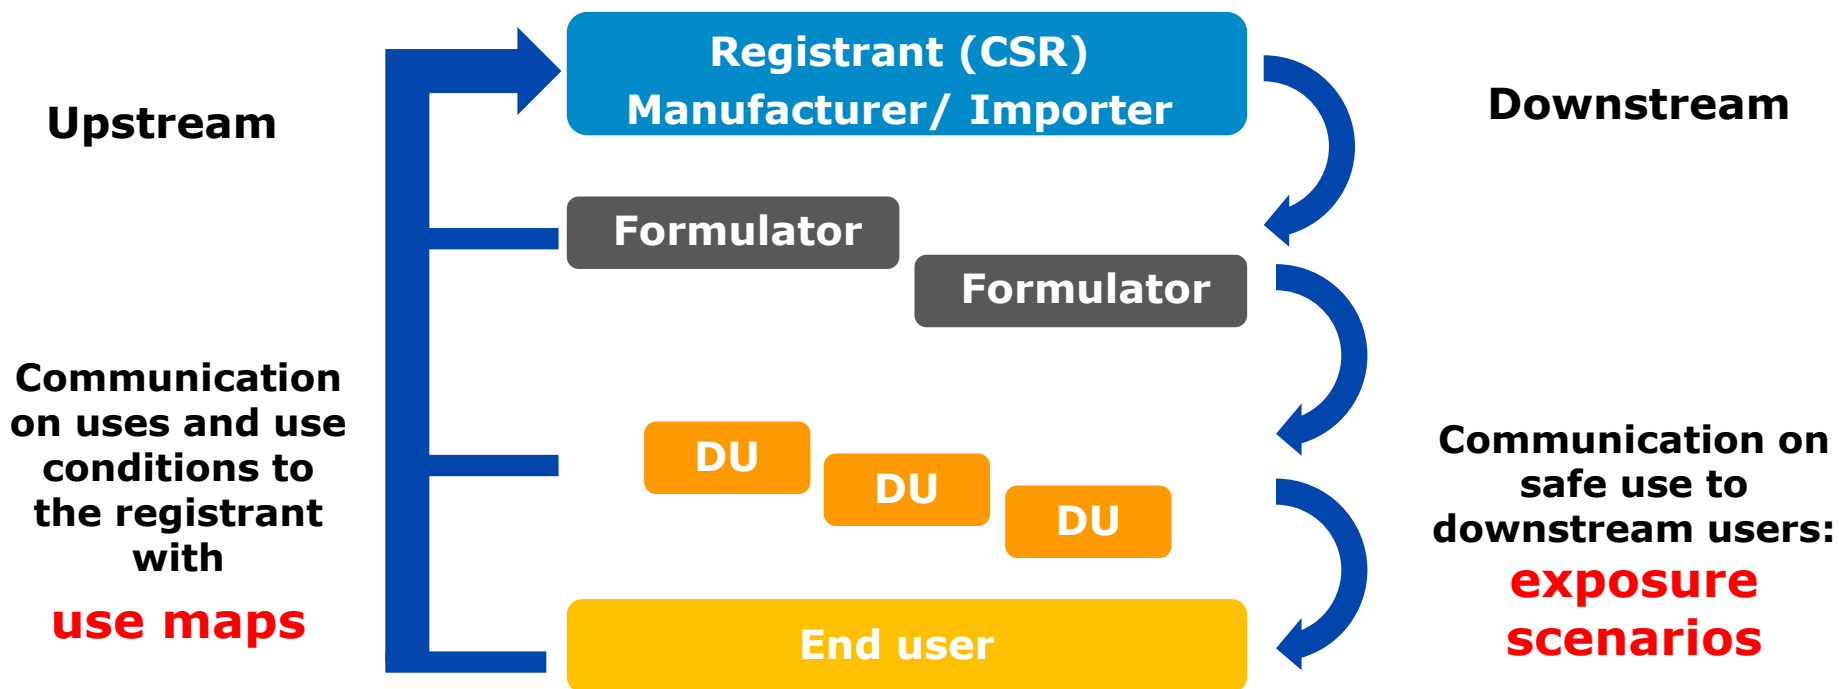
Upstream

Registrant (CSR)
Manufacturer/ Importer

Downstream

Formulator

Formulator

Communication on uses and use conditions to the registrant with
use maps

DU

DU

DU

Communication on safe use to downstream users:
exposure scenarios

End user